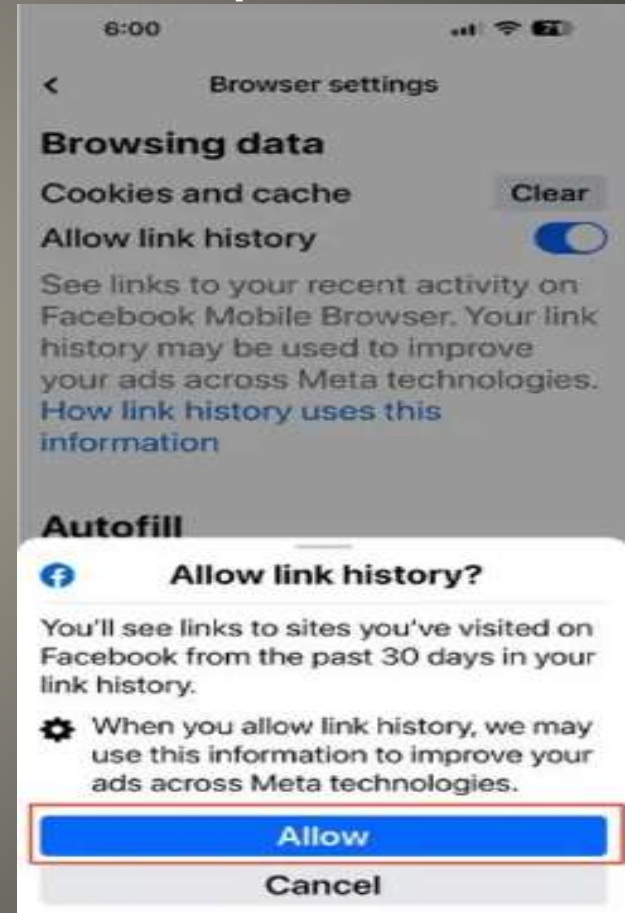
6:00

21

<

Browser settings

Browsing data

Cookies and cache

Clear

Allow link history

See links to your recent activity on Facebook Mobile Browser. Your link history may be used to improve your ads across Meta technologies. How link history uses this information

Autofill

Allow link history?

You'll see links to sites you've visited on Facebook from the past 30 days in your link history.

When you allow link history, we may use this information to improve your ads across Meta technologies.

Allow

Cancel